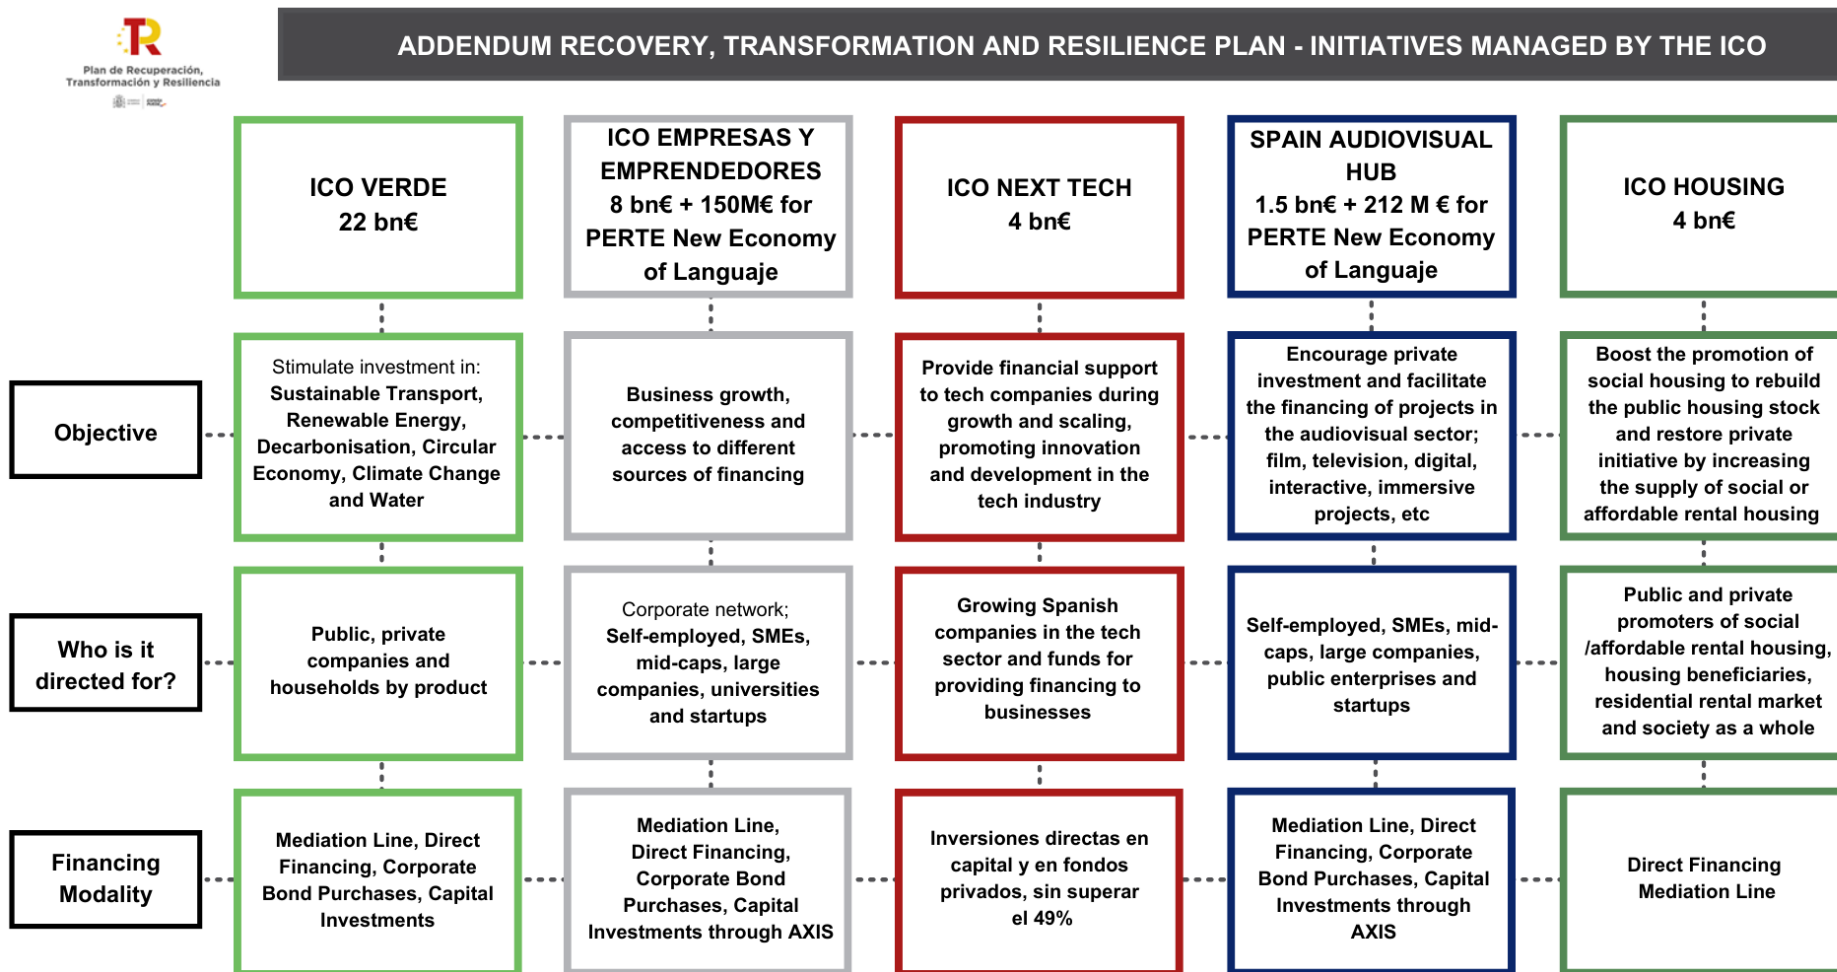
TR
Plan de Recuperación, Transformación y Resiliencia

ADDENDUM RECOVERY, TRANSFORMATION AND RESILIENCE PLAN - INITIATIVES MANAGED BY THE ICO

ICO VERDE
22 bn€

ICO EMPRESAS Y EMPRENDEDORES
8 bn€ + 150M€ for PERTE New Economy of Languaje

ICO NEXT TECH
4 bn€

SPAIN AUDIOVISUAL HUB
1.5 bn€ + 212 M € for PERTE New Economy of Languaje

ICO HOUSING
4 bn€

Objective

Stimulate investment in: Sustainable Transport, Renewable Energy, Decarbonisation, Circular Economy, Climate Change and Water

Business growth, competitiveness and access to different sources of financing

Provide financial support to tech companies during growth and scaling, promoting innovation and development in the tech industry

Encourage private investment and facilitate the financing of projects in the audiovisual sector; film, television, digital, interactive, immersive projects, etc

Boost the promotion of social housing to rebuild the public housing stock and restore private initiative by increasing the supply of social or affordable rental housing

Who is it directed for?

Public, private companies and households by product

Corporate network; Self-employed, SMEs, mid-caps, large companies, universities and startups

Growing Spanish companies in the tech sector and funds for providing financing to businesses

Self-employed, SMEs, mid-caps, large companies, public enterprises and startups

Public and private promoters of social /affordable rental housing, housing beneficiaries, residential rental market and society as a whole

Financing Modality

Mediation Line, Direct Financing, Corporate Bond Purchases, Capital Investments

Mediation Line, Direct Financing, Corporate Bond Purchases, Capital Investments through AXIS

Inversiones directas en capital y en fondos privados, sin superar el 49%

Mediation Line, Direct Financing, Corporate Bond Purchases, Capital Investments through AXIS

Direct Financing
Mediation Line